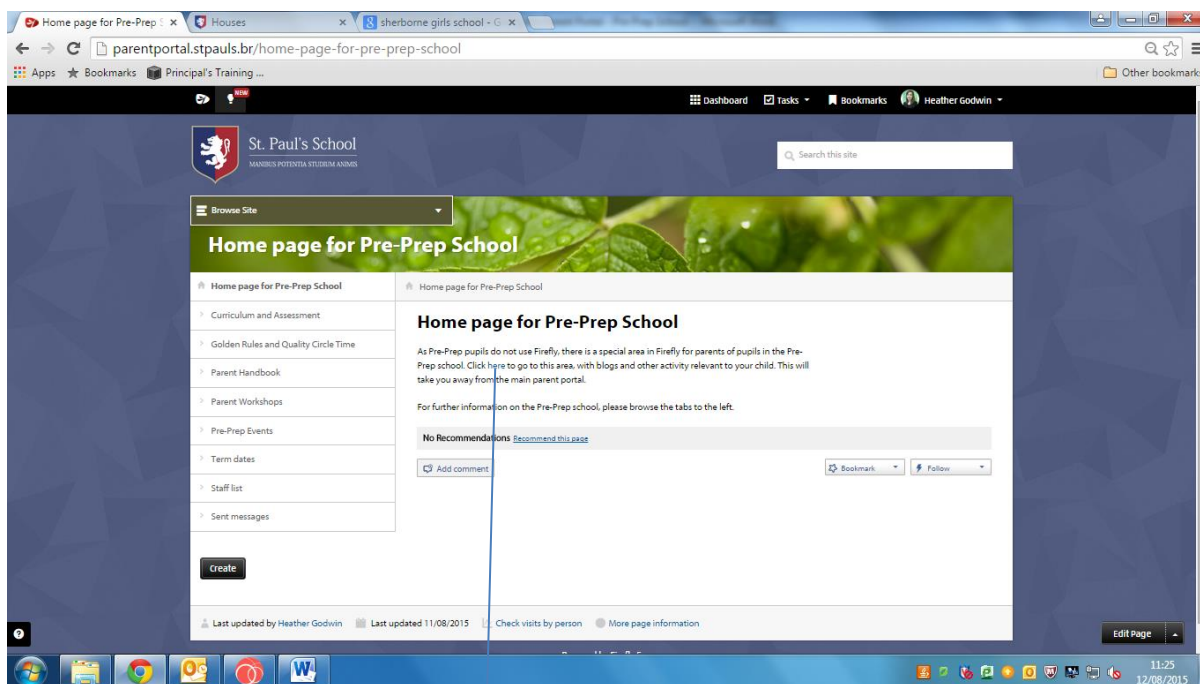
Home page for Pre-Prep S ×
Houses ×
sherborne girls school - G ×

parentportal.stpauls.br/home-page-for-pre-prep-school

Apps
Bookmarks
Principal's Training ...
Other bookmarks

NEW
Dashboard
Tasks
Bookmarks
Heather Godwin

St. Paul's School
MANIBUS POTENTIA STUDIUM ANIMIS

Search this site

Browse Site

Home page for Pre-Prep School

Home page for Pre-Prep School
Curriculum and Assessment
Golden Rules and Quality Circle Time
Parent Handbook
Parent Workshops
Pre-Prep Events
Term dates
Staff list
Sent messages

Create

Home page for Pre-Prep School

Home page for Pre-Prep School

As Pre-Prep pupils do not use Firefly, there is a special area in Firefly for parents of pupils in the Pre-Prep school. Click here to go to this area, with blogs and other activity relevant to your child. This will take you away from the main parent portal.

For further information on the Pre-Prep school, please browse the tabs to the left.

No Recommendations Recommend this page

Add comment
Bookmark
Follow

Last updated by Heather Godwin
Last updated 11/08/2015
Check visits by person
More page information

Edit Page

11:25
12/08/2015